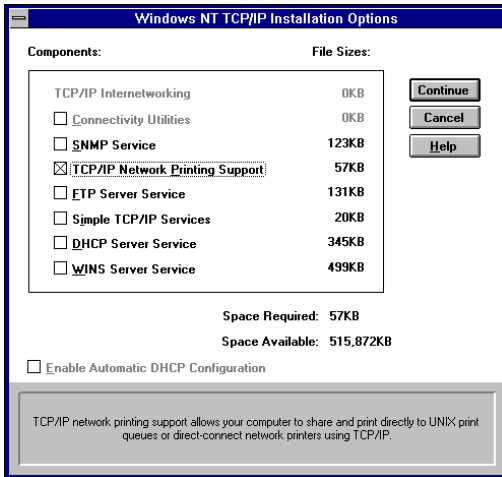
Windows NT TCP/IP Installation Options

Components:

File Sizes:

| | |
|---|---|
| TCP/IP Internetworking | 0KB |
| ☐ Connectivity Utilities | 0KB |
| ☐ SNMP Service | 123KB |
| ☒ TCP/IP Network Printing Support | 57KB |
| ☐ FTP Server Service | 131KB |
| ☐ Simple TCP/IP Services | 20KB |
| ☐ DHCP Server Service | 345KB |
| ☐ WINS Server Service | 499KB |

Continue

Cancel

Help

Space Required: 57KB

Space Available: 515,872KB

☐ Enable Automatic DHCP Configuration

TCP/IP network printing support allows your computer to share and print directly to UNIX print queues or direct-connect network printers using TCP/IP.